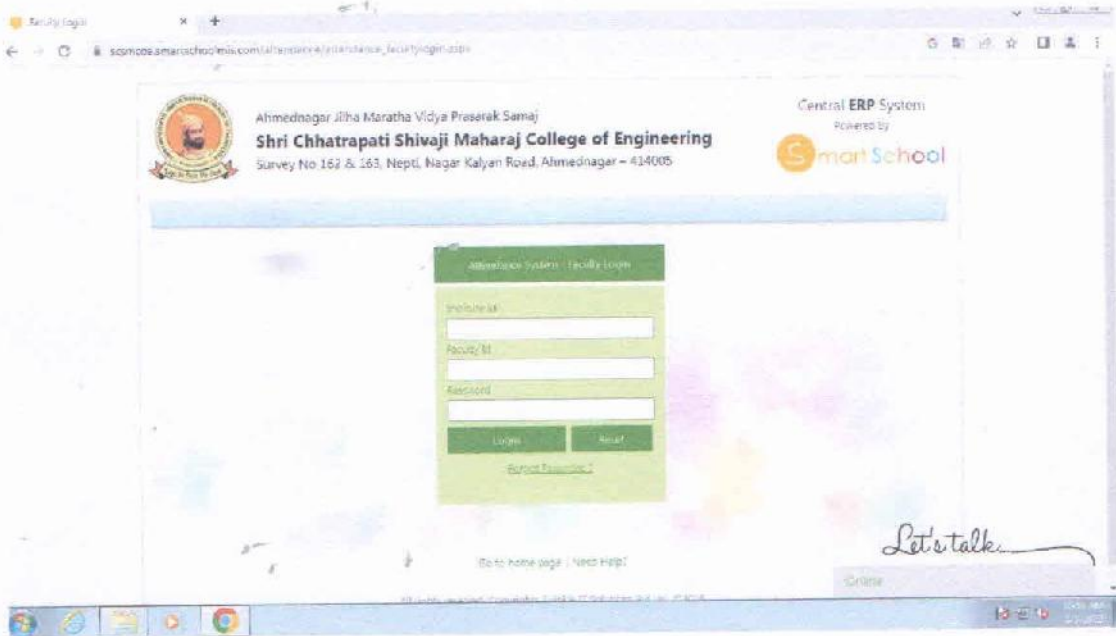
Faculty Login

scsmcoe.smartschoolerp.com/attendance/attendance_facultylogin.aspx

Ahmednagar Jilha Maratha Vidya Prasarak Samaj
Shri Chhatrapati Shivaji Maharaj College of Engineering
Survey No 163 & 163, Nepti, Nagar Kalyan Road, Ahmednagar – 414005

Central ERP System
Powered by
Smart School

Attendance System : Faculty Login

Institute Id

Faculty Id

Password

Login
Reset

Forgot Password ?

Go to home page | Need Help?

Let's talk

Online

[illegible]